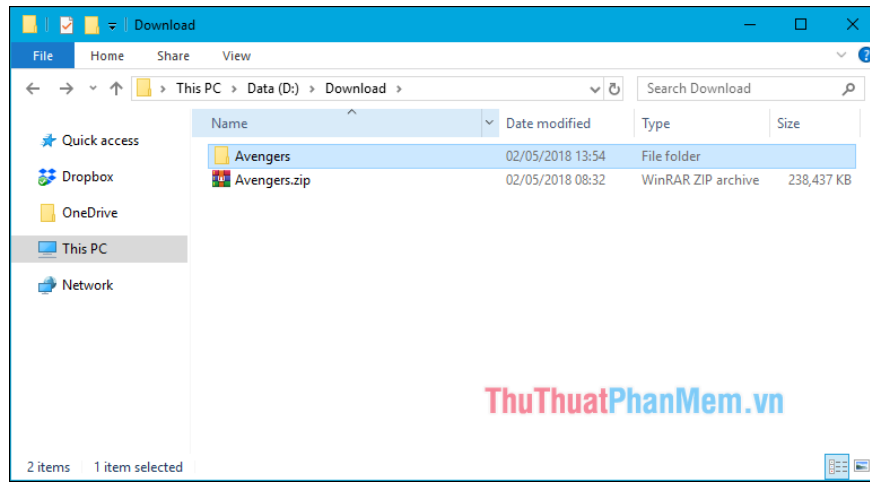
Download

File Home Share View

This PC › Data (D:) › Download ›

Search Download

Quick access
Dropbox
OneDrive
This PC
Network

| Name | Date modified | Type | Size |
|---|---|---|---|
| Avengers | 02/05/2018 13:54 | File folder | |
| Avengers.zip | 02/05/2018 08:32 | WinRAR ZIP archive | 238,437 KB |

ThuThuatPhanMem.vn

2 items 1 item selected